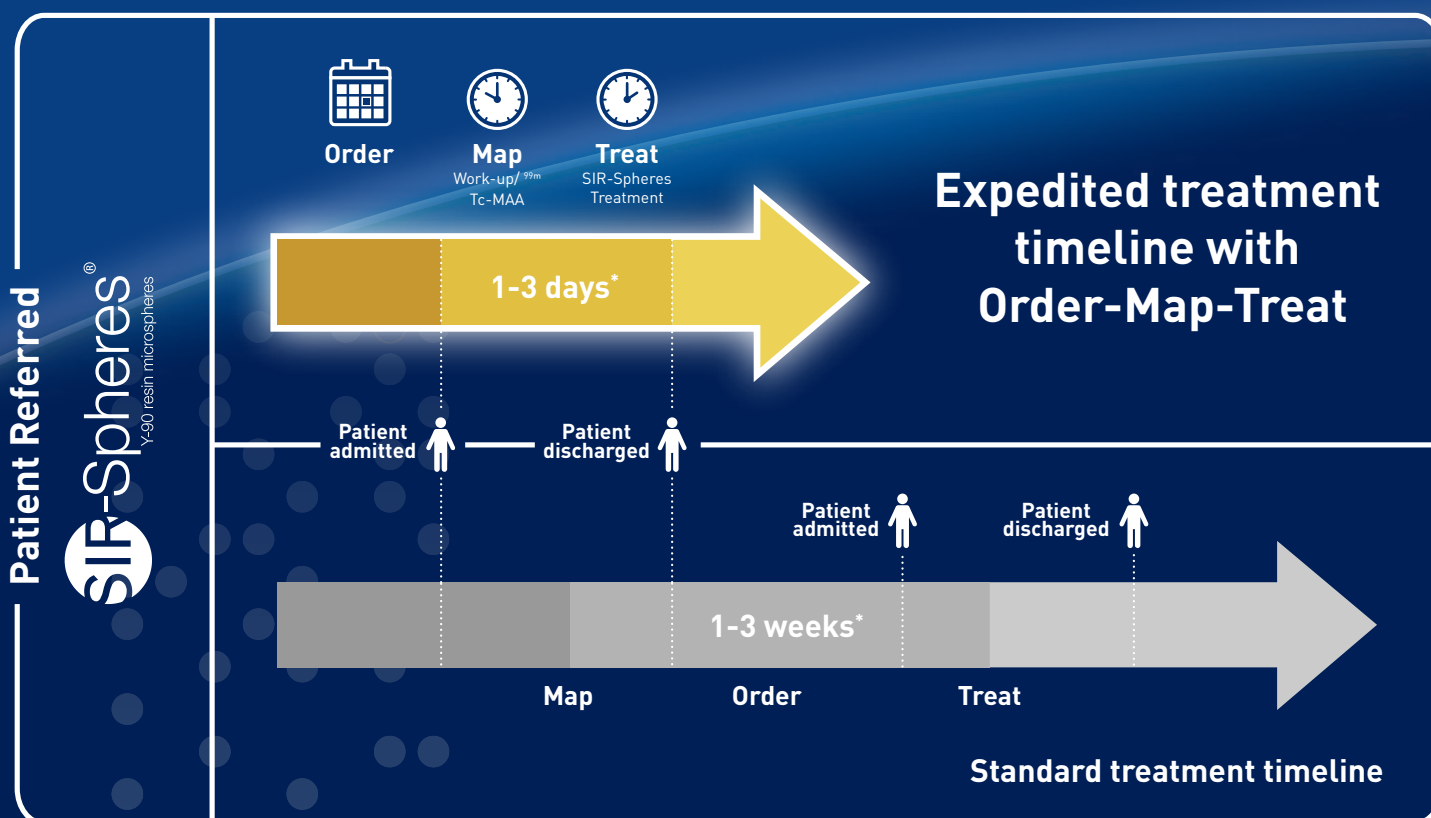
Patient Referred

SIR-Spheres®
Y-90 resin microspheres

Order

Map
Work-up/ $^{99m}$Tc-MAA

Treat
SIR-Spheres Treatment

1-3 days*

Expedited treatment timeline with Order-Map-Treat

Patient admitted

Patient discharged

Patient admitted

Patient discharged

1-3 weeks*

Map

Order

Treat

Standard treatment timeline